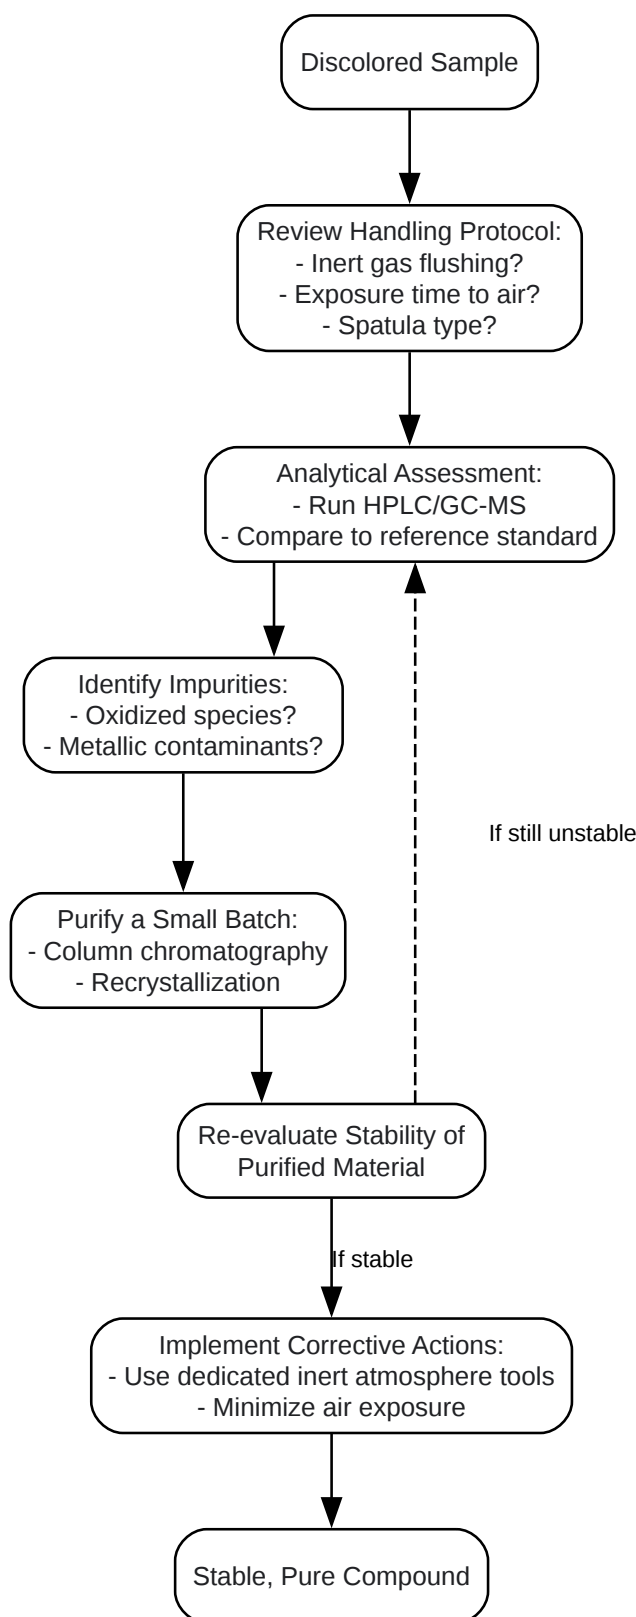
Discolored Sample

Review Handling Protocol:
- Inert gas flushing?
- Exposure time to air?
- Spatula type?

Analytical Assessment:
- Run HPLC/GC-MS
- Compare to reference standard

Identify Impurities:
- Oxidized species?
- Metallic contaminants?

If still unstable

Purify a Small Batch:
- Column chromatography
- Recrystallization

Re-evaluate Stability of Purified Material

If stable

Implement Corrective Actions:
- Use dedicated inert atmosphere tools
- Minimize air exposure

Stable, Pure Compound